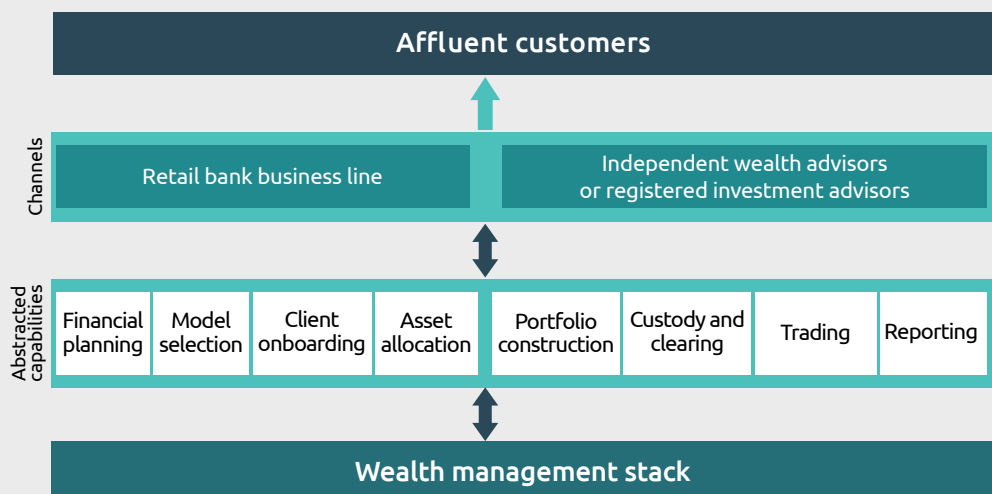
Affluent customers

Channels

Retail bank business line

Independent wealth advisors or registered investment advisors

Abstracted capabilities

| Financial planning | Model selection | Client onboarding | Asset allocation | Portfolio construction | Custody and clearing | Trading | Reporting |
|---|---|---|---|---|---|---|---|

Wealth management stack